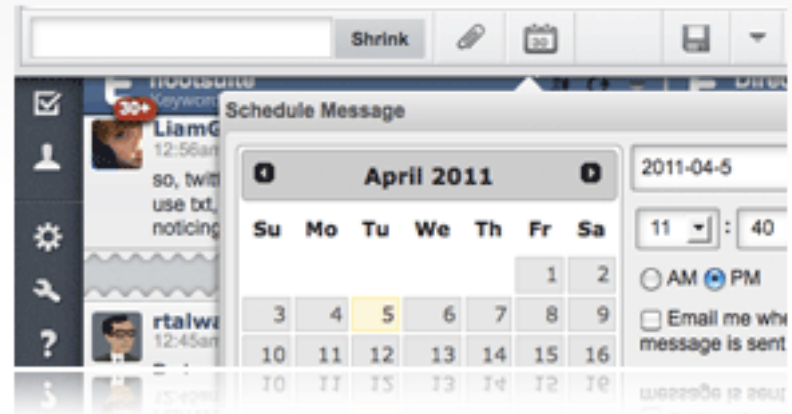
Shrink

hootsuite
Keywor

30+

LiamG
12:56am
so, twit
use txt,
noticing

rtalwa
12:45am

Schedule Message

April 2011

| Su | Mo | Tu | We | Th | Fr | Sa |
|---|---|---|---|---|---|---|
| | | | | | 1 | 2 |
| 3 | 4 | 5 | 6 | 7 | 8 | 9 |
| 10 | 11 | 12 | 13 | 14 | 15 | 16 |

2011-04-5

11 : 40

AM PM

Email me whe
message is sent